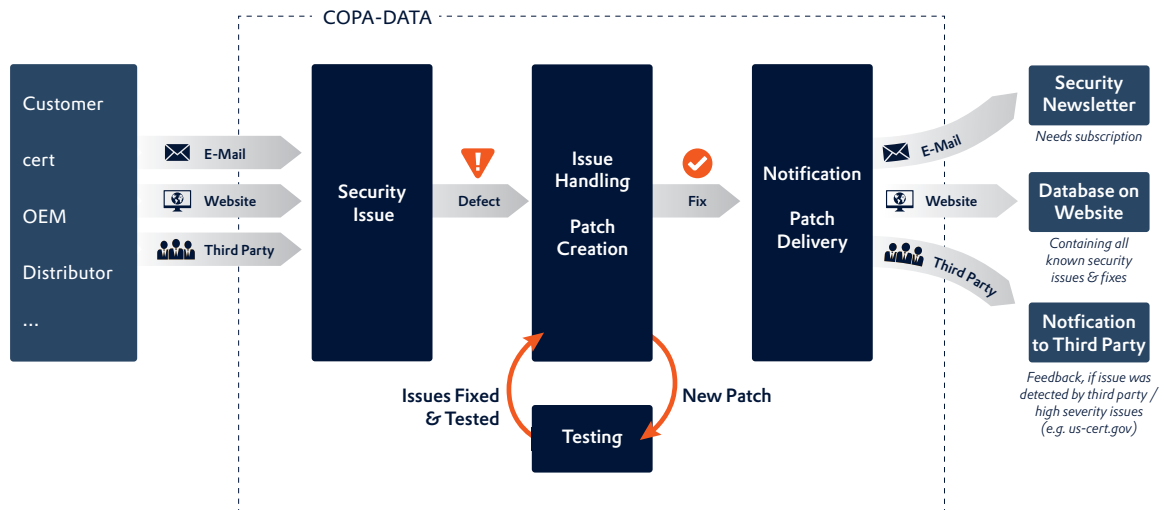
COPA-DATA

Customer

cert

OEM

Distributor

...

E-Mail

Website

Third Party

Security Issue

Defect

Issue Handling

Patch Creation

Fix

Notification

Patch Delivery

Issues Fixed & Tested

New Patch

Testing

E-Mail

Website

Third Party

Security Newsletter

Needs subscription

Database on Website

Containing all known security issues & fixes

Notfication to Third Party

Feedback, if issue was detected by third party / high severity issues (e.g. us-cert.gov)